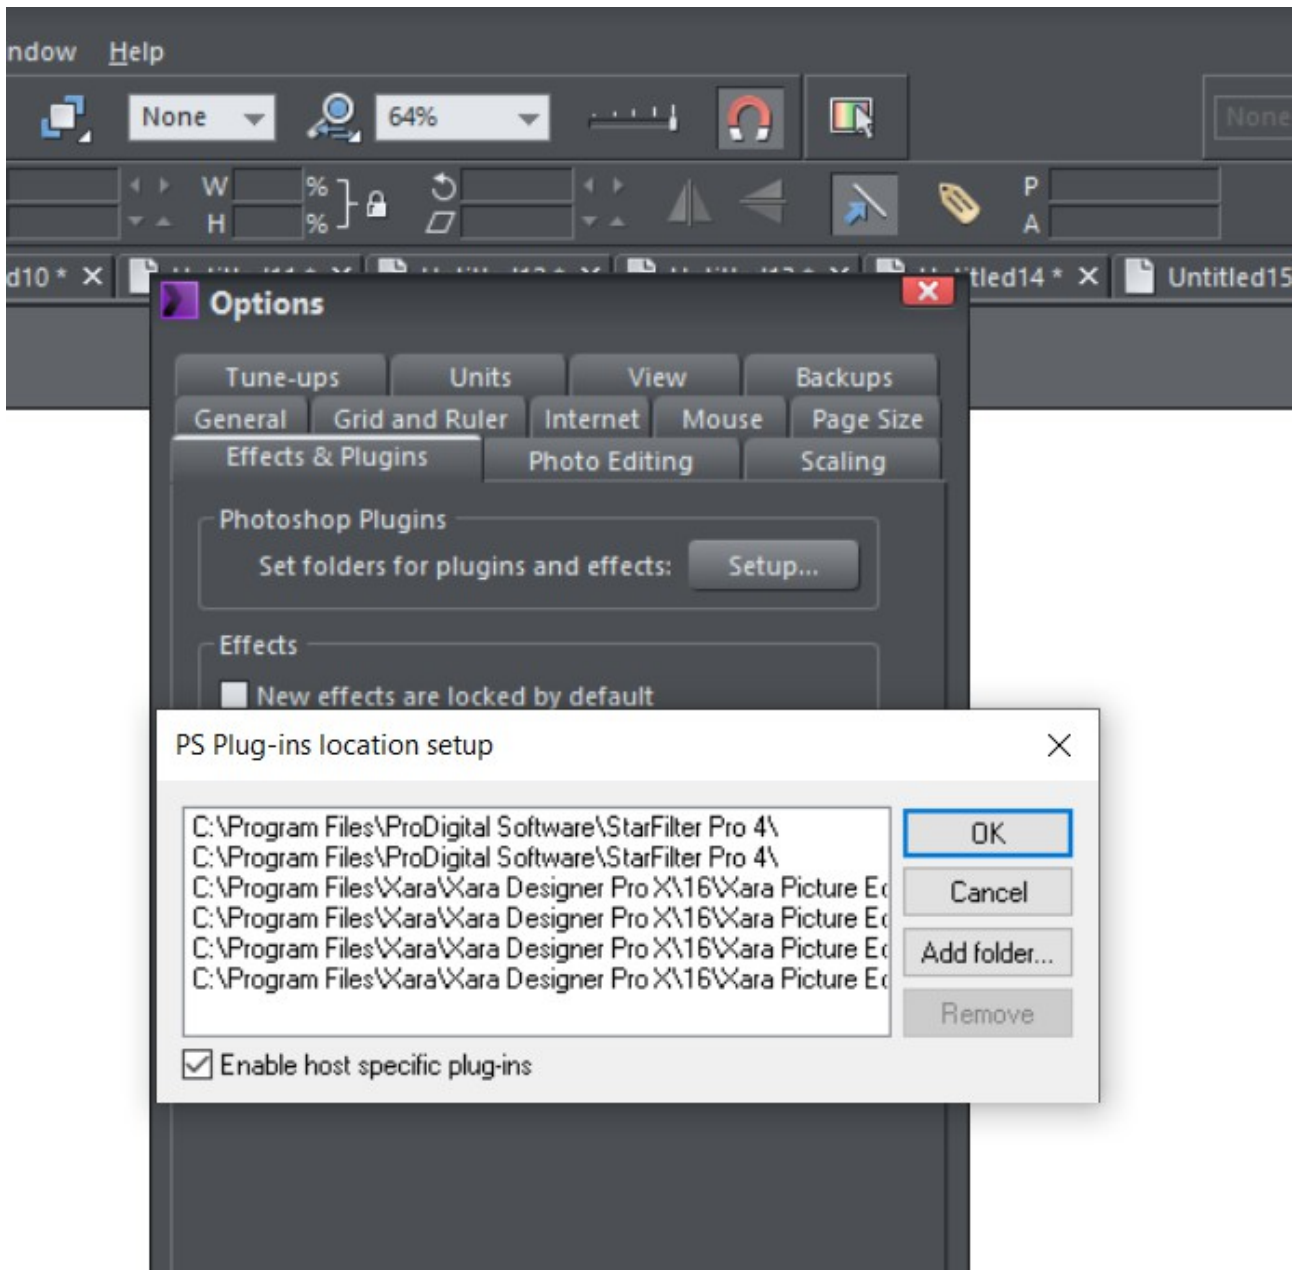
ndow Help

None 64%

None

W % H %

P A

d10 * ✕ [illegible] tled14 * ✕ Untitled15

Options

Tune-ups Units View Backups
General Grid and Ruler Internet Mouse Page Size
Effects & Plugins Photo Editing Scaling

Photoshop Plugins
Set folders for plugins and effects: Setup...

Effects
New effects are locked by default

PS Plug-ins location setup

C:\Program Files\ProDigital Software\StarFilter Pro 4\
C:\Program Files\ProDigital Software\StarFilter Pro 4\
C:\Program Files\Xara\Xara Designer Pro X\16\Xara Picture Ed
C:\Program Files\Xara\Xara Designer Pro X\16\Xara Picture Ed
C:\Program Files\Xara\Xara Designer Pro X\16\Xara Picture Ed
C:\Program Files\Xara\Xara Designer Pro X\16\Xara Picture Ed

OK
Cancel
Add folder...
Remove

Enable host specific plug-ins